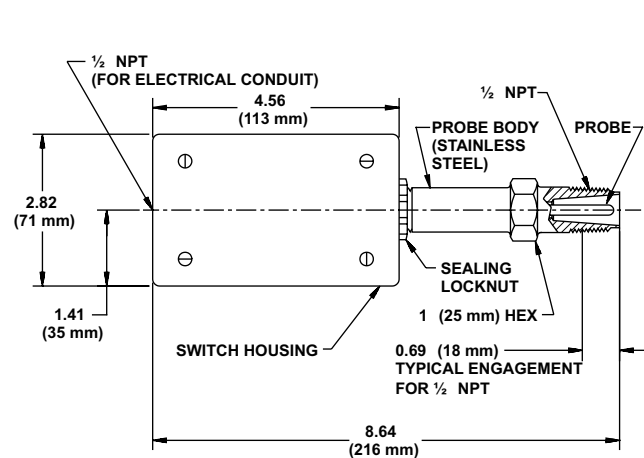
½ NPT
(FOR ELECTRICAL CONDUIT)

4.56
(113 mm)

½ NPT

PROBE BODY
(STAINLESS
STEEL)

PROBE

2.82
(71 mm)

SEALING
LOCKNUT

1.41
(35 mm)

1 (25 mm) HEX

SWITCH HOUSING

0.69 (18 mm)
TYPICAL ENGAGEMENT
FOR ½ NPT

8.64
(216 mm)